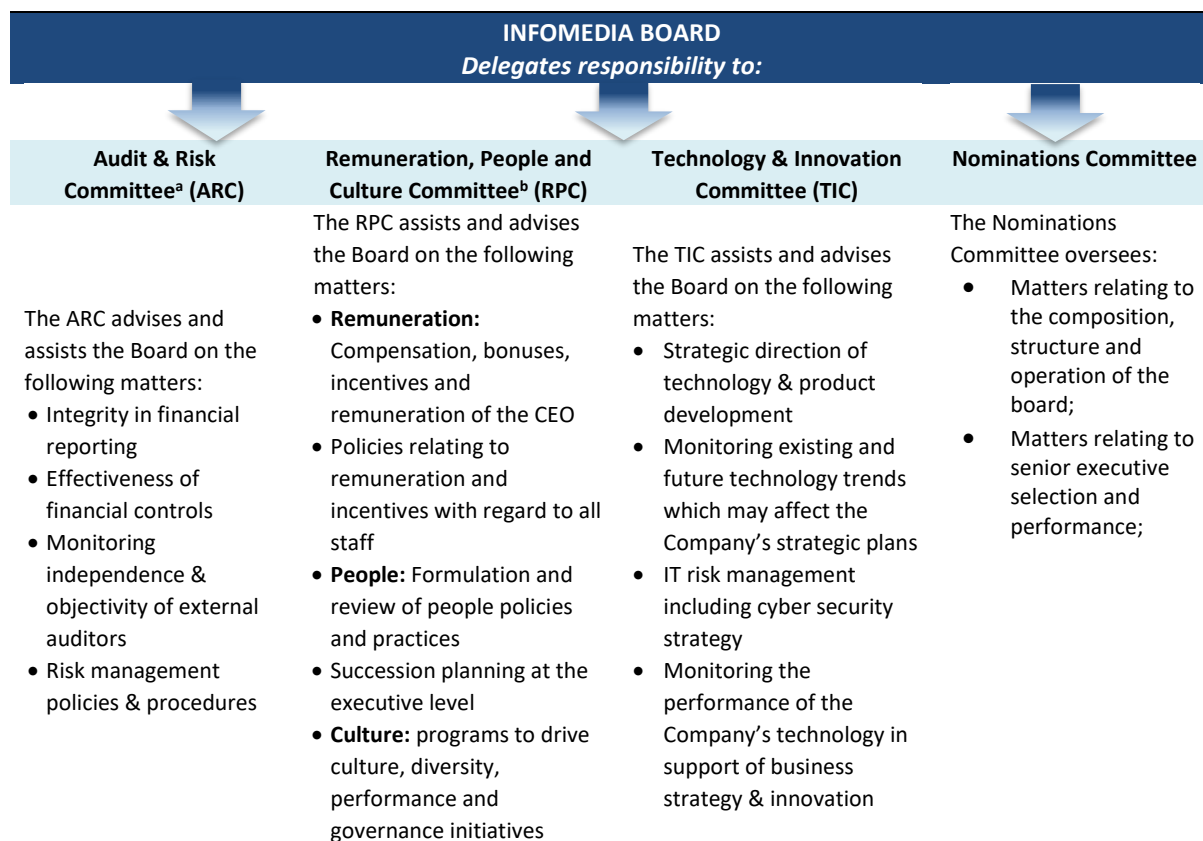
**INFOMEDIA BOARD**
***Delegates responsibility to:***

| Audit & Risk Committee$^{a}$ (ARC) | Remuneration, People and Culture Committee$^{b}$ (RPC) | Technology & Innovation Committee (TIC) | Nominations Committee |
|---|---|---|---|
| The ARC advises and assists the Board on the following matters:<br>• Integrity in financial reporting<br>• Effectiveness of financial controls<br>• Monitoring independence & objectivity of external auditors<br>• Risk management policies & procedures | The RPC assists and advises the Board on the following matters:<br>• **Remuneration:** Compensation, bonuses, incentives and remuneration of the CEO<br>• Policies relating to remuneration and incentives with regard to all staff<br>• **People:** Formulation and review of people policies and practices<br>• Succession planning at the executive level<br>• **Culture:** programs to drive culture, diversity, performance and governance initiatives | The TIC assists and advises the Board on the following matters:<br>• Strategic direction of technology & product development<br>• Monitoring existing and future technology trends which may affect the Company's strategic plans<br>• IT risk management including cyber security strategy<br>• Monitoring the performance of the Company's technology in support of business strategy & innovation | The Nominations Committee oversees:<br>• Matters relating to the composition, structure and operation of the board;<br>• Matters relating to senior executive selection and performance; |